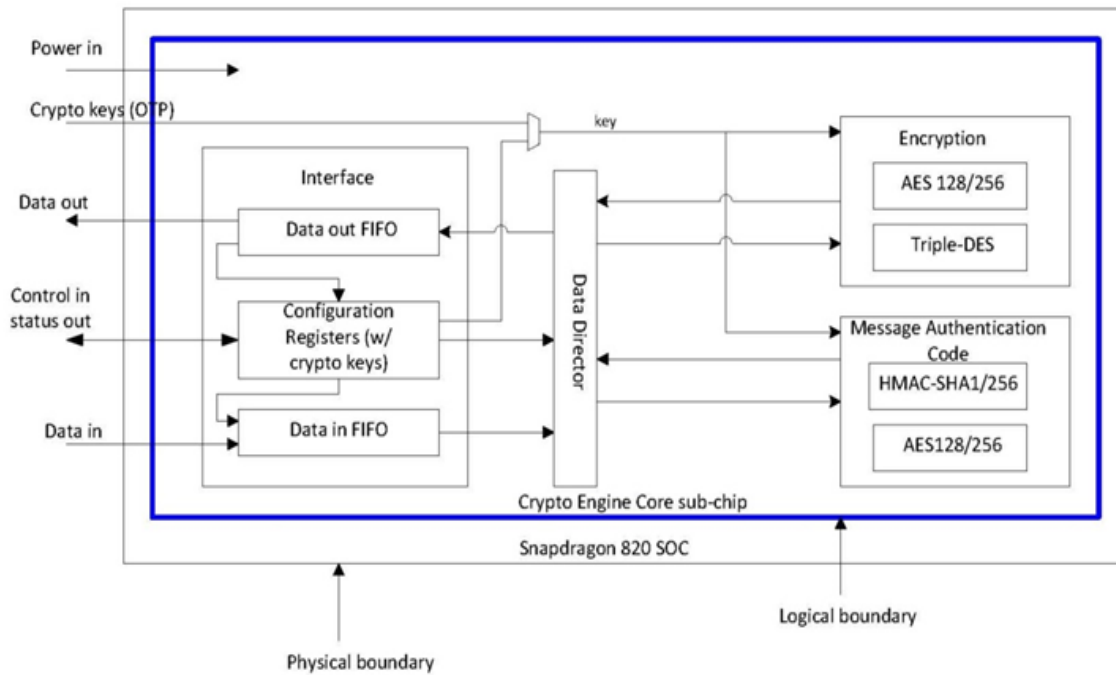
Power in

Crypto keys (OTP)

key

Encryption

AES 128/256

Triple-DES

Interface

Data out

Data out FIFO

Control in status out

Configuration Registers (w/ crypto keys)

Data Director

Message Authentication Code

HMAC-SHA1/256

AES128/256

Data in

Data in FIFO

Crypto Engine Core sub-chip

Snapdragon 820 SOC

Logical boundary

Physical boundary